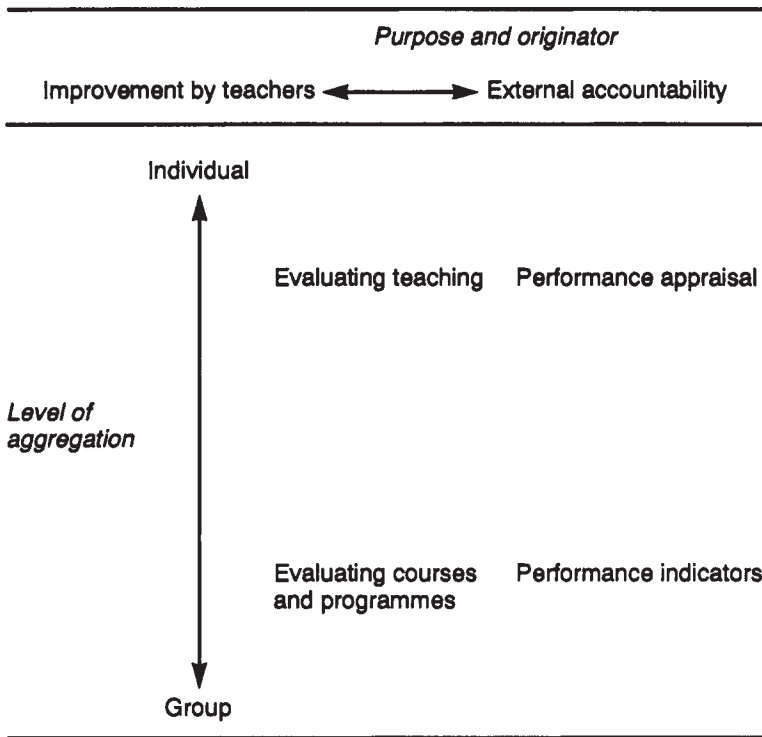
Purpose and originator

Improvement by teachers External accountability

Individual

Evaluating teaching Performance appraisal

Level of aggregation

Evaluating courses and programmes Performance indicators

Group